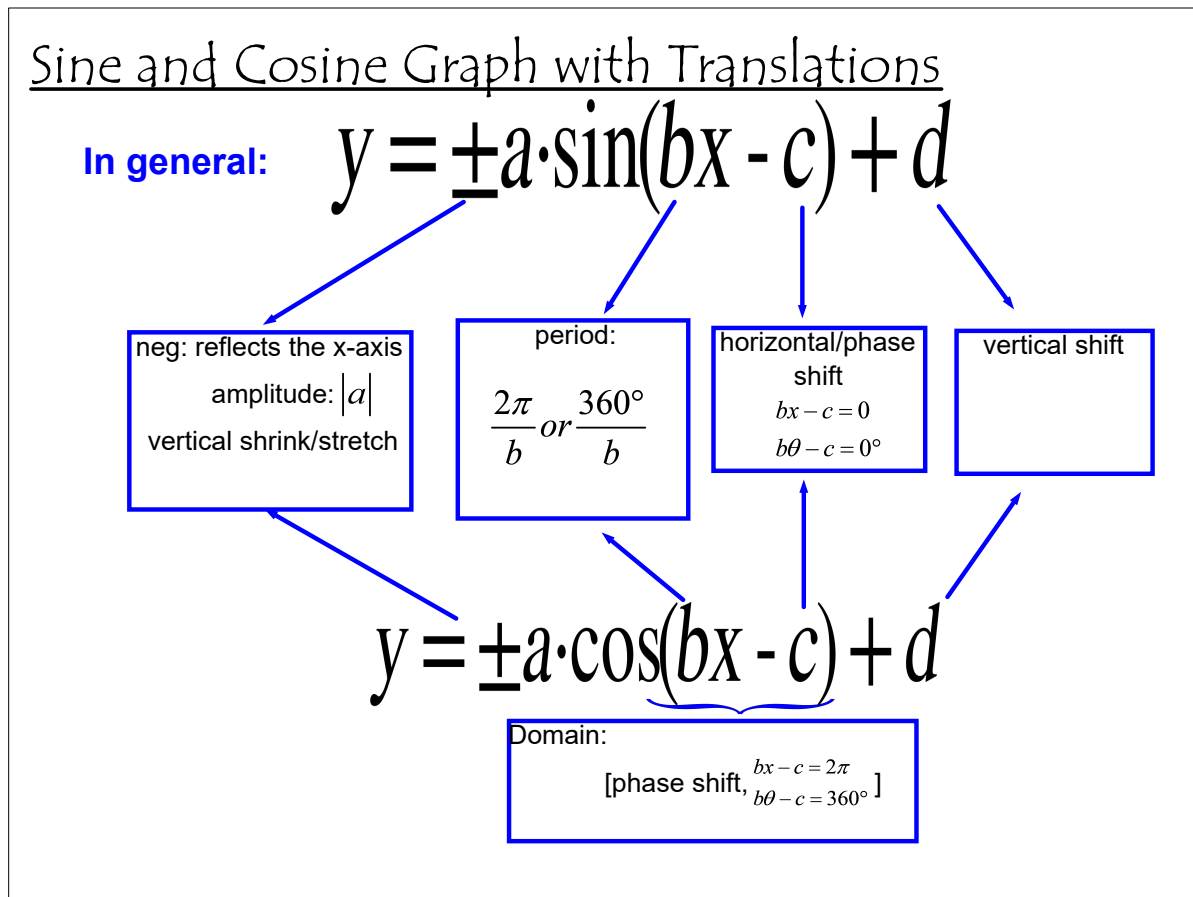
Sine and Cosine Graph with Translations

In general: $y = \pm a \cdot \sin(bx - c) + d$

neg: reflects the x-axis
amplitude: $|a|$
vertical shrink/stretch

period:
$\frac{2\pi}{b}$ or $\frac{360°}{b}$

horizontal/phase shift
$bx - c = 0$
$b\theta - c = 0°$

vertical shift

$y = \pm a \cdot \cos(bx - c) + d$

Domain:
[phase shift, $bx - c = 2\pi$ $b\theta - c = 360°$ ]